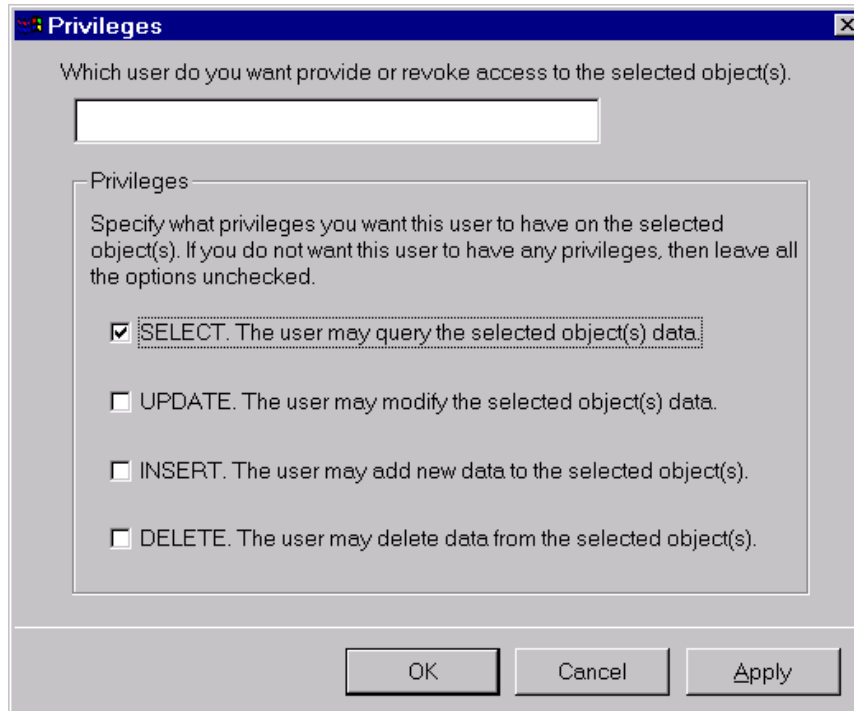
Privileges

Which user do you want provide or revoke access to the selected object(s).

Privileges

Specify what privileges you want this user to have on the selected object(s). If you do not want this user to have any privileges, then leave all the options unchecked.

☑ SELECT. The user may query the selected object(s) data.

☐ UPDATE. The user may modify the selected object(s) data.

☐ INSERT. The user may add new data to the selected object(s).

☐ DELETE. The user may delete data from the selected object(s).

OK Cancel Apply